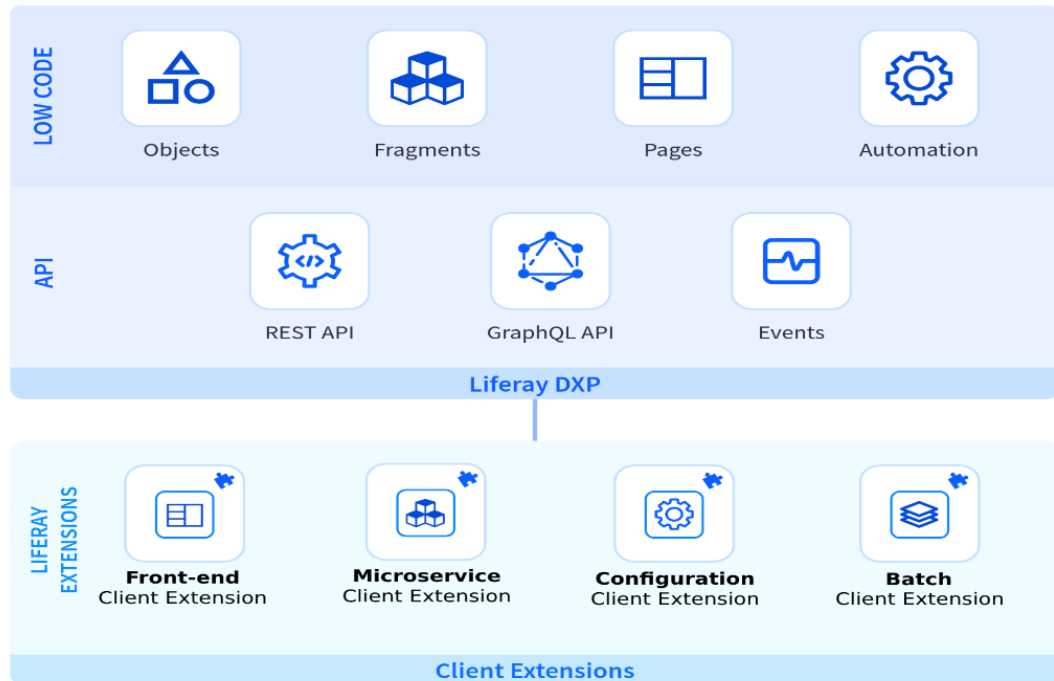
LOW CODE

Objects

Fragments

Pages

Automation

API

REST API

GraphQL API

Events

Liferay DXP

LIFERAY EXTENSIONS

Front-end
Client Extension

Microservice
Client Extension

Configuration
Client Extension

Batch
Client Extension

Client Extensions